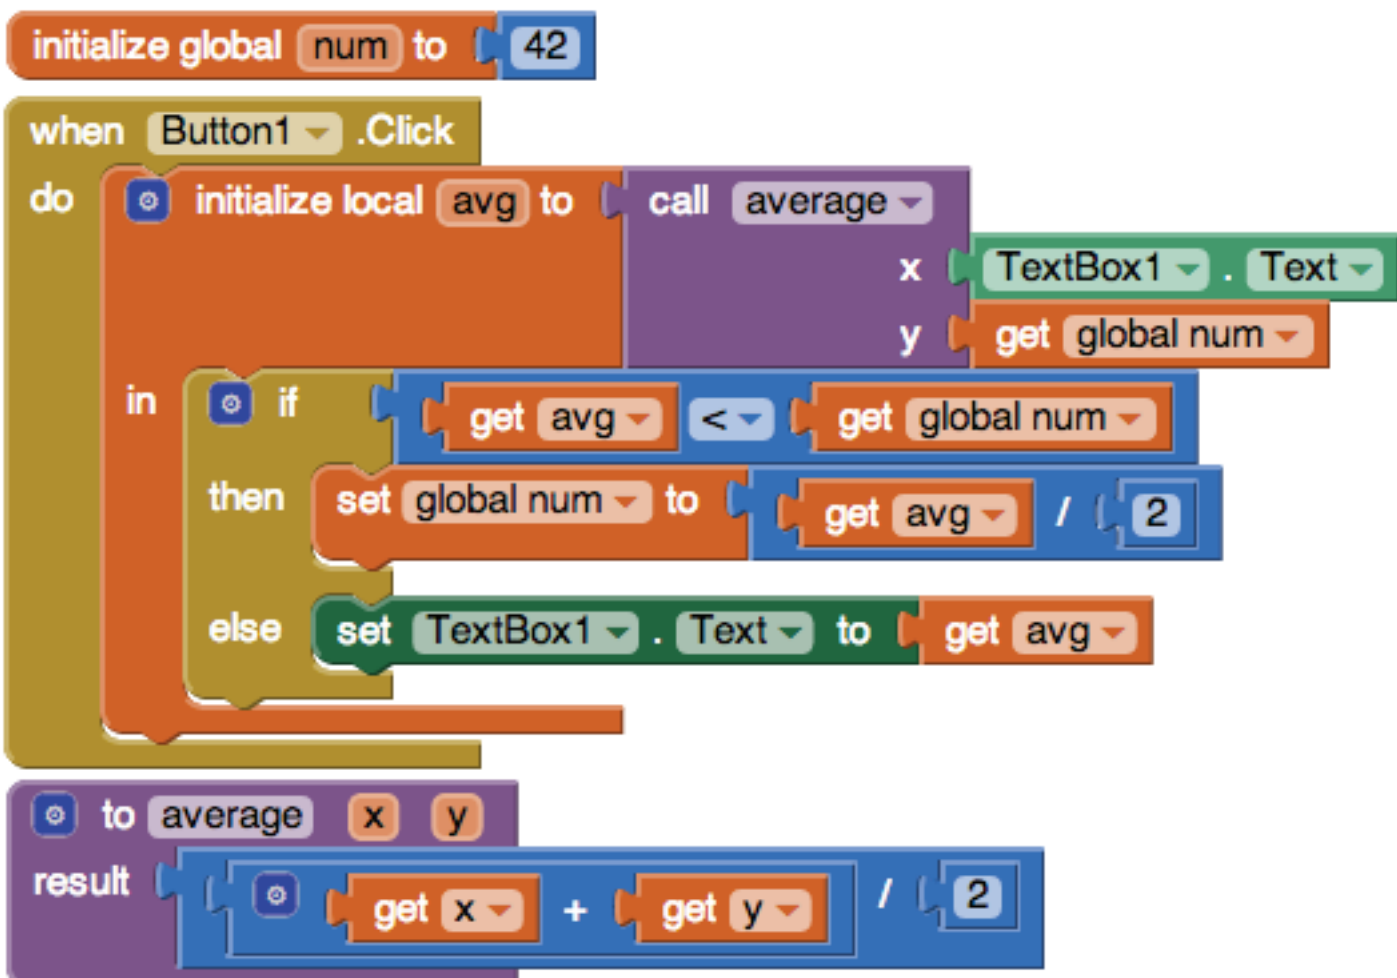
initialize global num to 42

when Button1 .Click
do initialize local avg to call average
x TextBox1 . Text
y get global num
in if get avg < get global num
then set global num to get avg / 2
else set TextBox1 . Text to get avg

to average x y
result get x + get y / 2